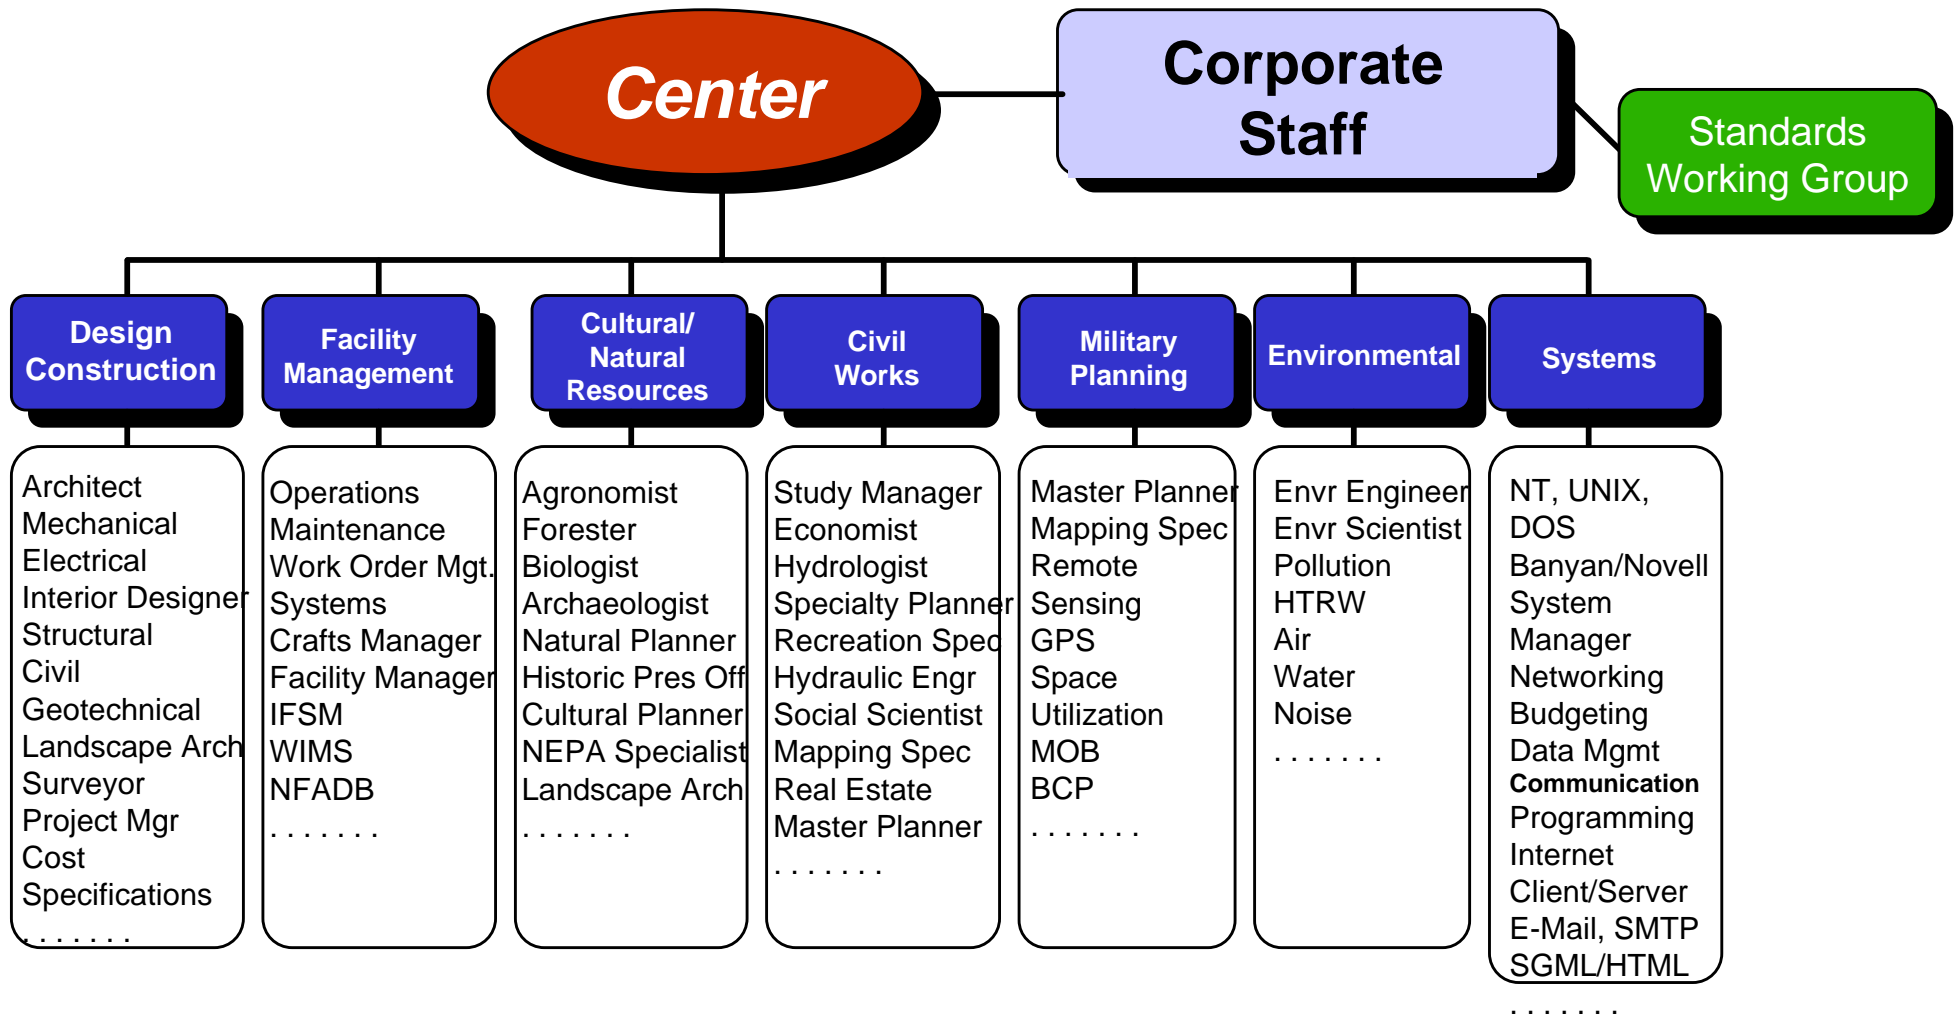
Center

Corporate Staff

Standards Working Group

Design Construction

Facility Management

Cultural/ Natural Resources

Civil Works

Military Planning

Environmental

Systems

Architect
Mechanical
Electrical
Interior Designer
Structural
Civil
Geotechnical
Landscape Arch
Surveyor
Project Mgr
Cost
Specifications
. . . . . . .

Operations
Maintenance
Work Order Mgt.
Systems
Crafts Manager
Facility Manager
IFSM
WIMS
NFADB
. . . . . . .

Agronomist
Forester
Biologist
Archaeologist
Natural Planner
Historic Pres Off
Cultural Planner
NEPA Specialist
Landscape Arch
. . . . . . .

Study Manager
Economist
Hydrologist
Specialty Planner
Recreation Spec
Hydraulic Engr
Social Scientist
Mapping Spec
Real Estate
Master Planner
. . . . . . .

Master Planner
Mapping Spec
Remote
Sensing
GPS
Space
Utilization
MOB
BCP
. . . . . . .

Envr Engineer
Envr Scientist
Pollution
HTRW
Air
Water
Noise
. . . . . . .

NT, UNIX,
DOS
Banyan/Novell
System
Manager
Networking
Budgeting
Data Mgmt
Communication
Programming
Internet
Client/Server
E-Mail, SMTP
SGML/HTML
. . . . . . .